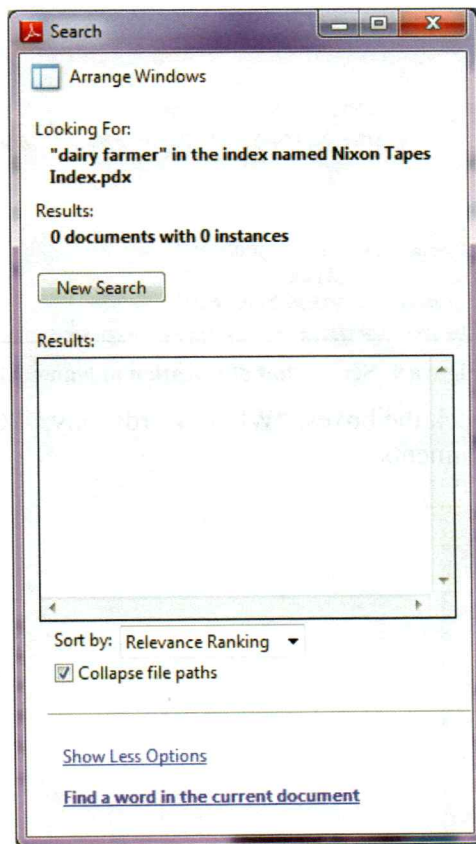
Search

Arrange Windows

Looking For:
"dairy farmer" in the index named Nixon Tapes Index.pdx

Results:
0 documents with 0 instances

New Search

Results:

Sort by: Relevance Ranking

Collapse file paths

Show Less Options

Find a word in the current document